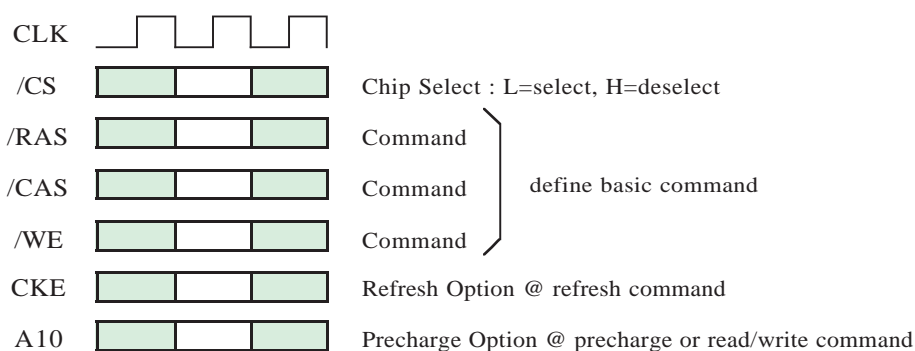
CLK

/CS

Chip Select : L=select, H=deselect

/RAS

Command

/CAS

Command

define basic command

/WE

Command

CKE

Refresh Option @ refresh command

A10

Precharge Option @ precharge or read/write command